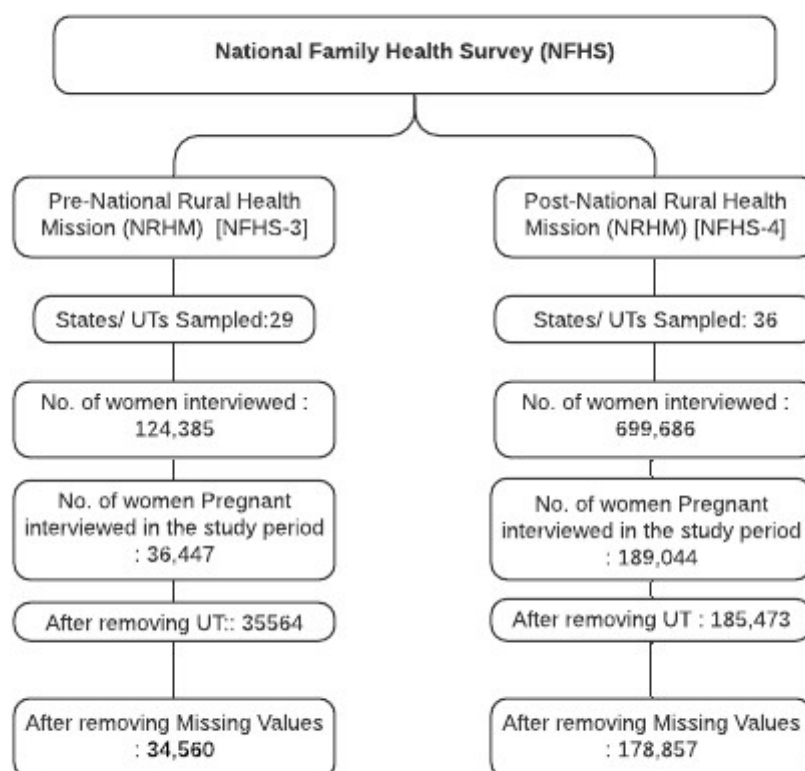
National Family Health Survey (NFHS)

Pre-National Rural Health Mission (NRHM) [NFHS-3]

States/ UTs Sampled:29

No. of women interviewed : 124,385

No. of women Pregnant interviewed in the study period : 36,447

After removing UT:: 35564

After removing Missing Values : 34,560

Post-National Rural Health Mission (NRHM) [NFHS-4]

States/ UTs Sampled: 36

No. of women interviewed : 699,686

No. of women Pregnant interviewed in the study period : 189,044

After removing UT : 185,473

After removing Missing Values : 178,857